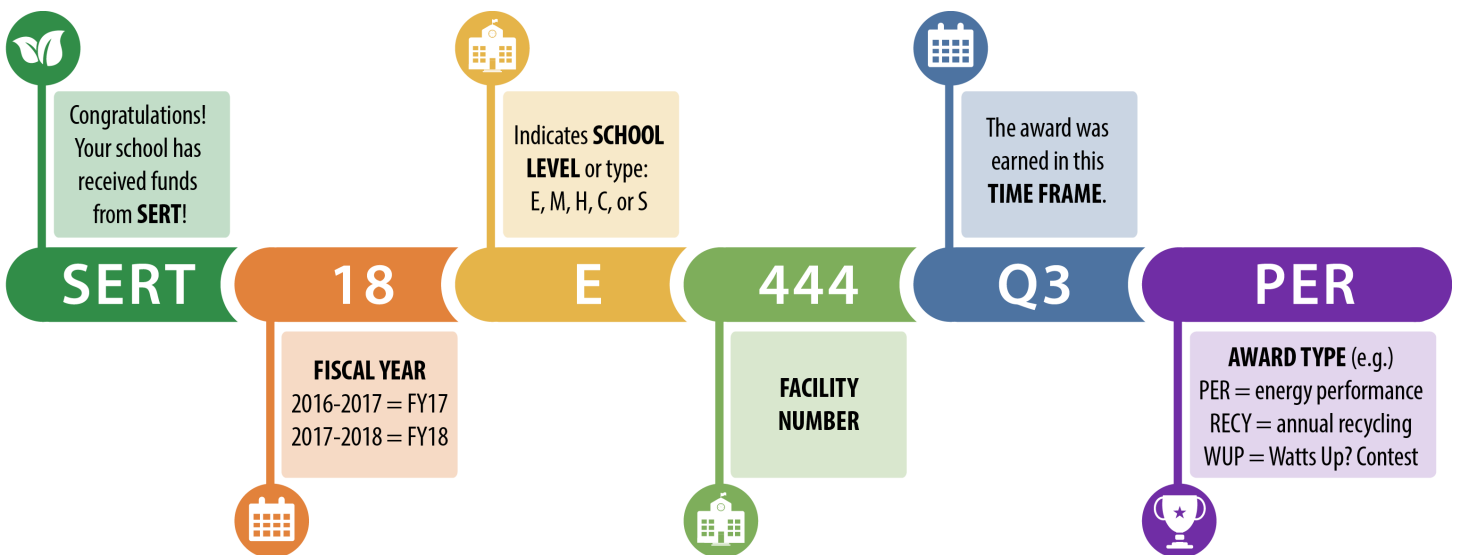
Congratulations! Your school has received funds from **SERT**!

Indicates **SCHOOL LEVEL** or type: E, M, H, C, or S

The award was earned in this **TIME FRAME**.

SERT

18

E

444

Q3

PER

**FISCAL YEAR**
2016-2017 = FY17
2017-2018 = FY18

**FACILITY NUMBER**

**AWARD TYPE** (e.g.)
PER = energy performance
RECY = annual recycling
WUP = Watts Up? Contest